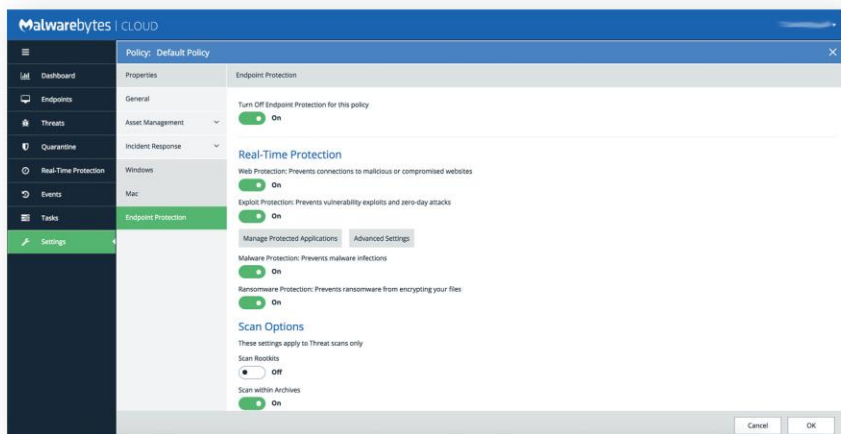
Malwarebytes | CLOUD

Dashboard
Endpoints
Threats
Quarantine
Real-Time Protection
Events
Tasks
Settings

Policy: Default Policy

Properties
General
Asset Management
Incident Response
Windows
Mac
Endpoint Protection

Endpoint Protection

Turn Off Endpoint Protection for this policy
On

Real-Time Protection

Web Protection: Prevents connections to malicious or compromised websites
On

Exploit Protection: Prevents vulnerability exploits and zero-day attacks
On

Manage Protected Applications
Advanced Settings

Malware Protection: Prevents malware infections
On

Ransomware Protection: Prevents ransomware from encrypting your files
On

Scan Options

These settings apply to Threat scans only

Scan Rootkits
Off

Scan within Archives
On

Cancel
OK